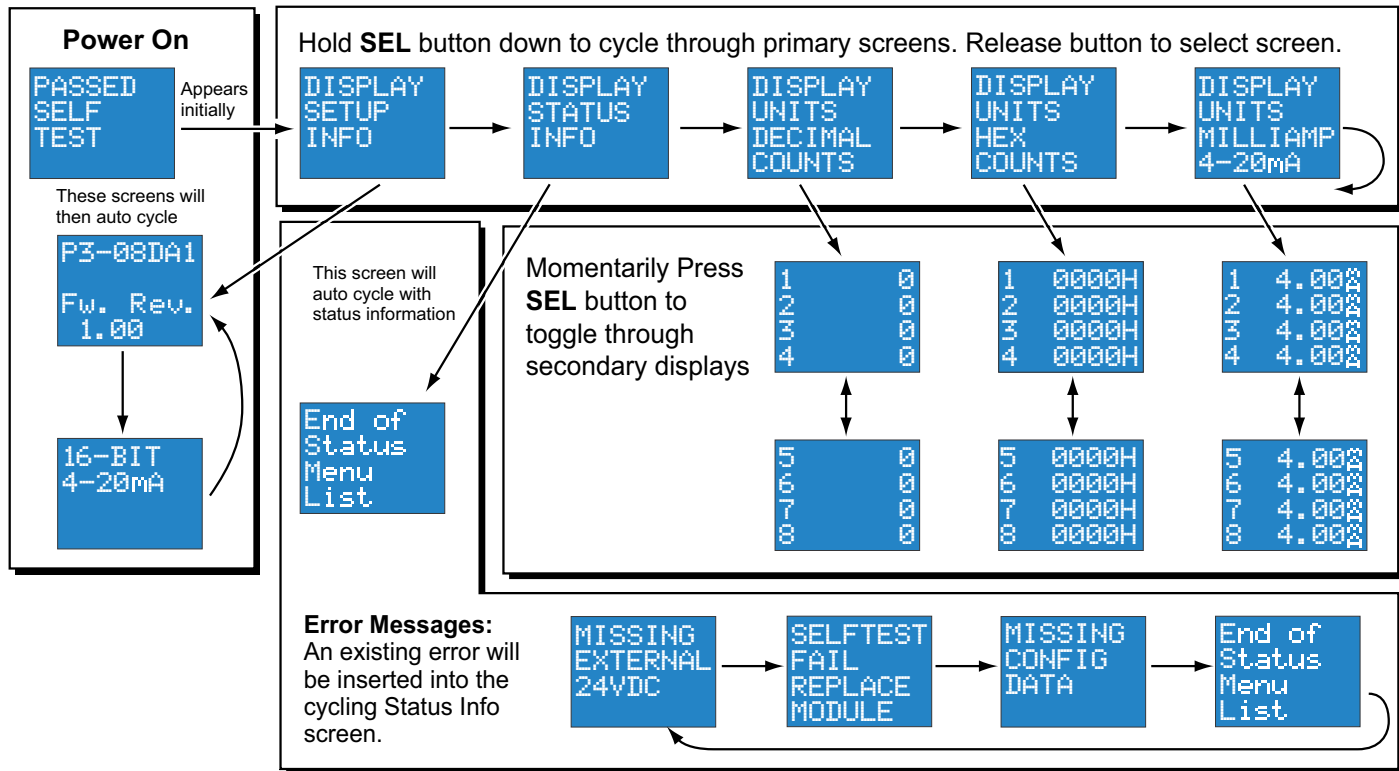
Power On

PASSED
SELF
TEST

Appears initially

These screens will then auto cycle

P3-08DA1

Fw. Rev.
1.00

16-BIT
4-20mA

Hold **SEL** button down to cycle through primary screens. Release button to select screen.

DISPLAY
SETUP
INFO

DISPLAY
STATUS
INFO

DISPLAY
UNITS
DECIMAL
COUNTS

DISPLAY
UNITS
HEX
COUNTS

DISPLAY
UNITS
MILLIAMP
4-20mA

This screen will auto cycle with status information

End of
Status
Menu
List

Momentarily Press **SEL** button to toggle through secondary displays

1 0
2 0
3 0
4 0

5 0
6 0
7 0
8 0

1 0000H
2 0000H
3 0000H
4 0000H

5 0000H
6 0000H
7 0000H
8 0000H

1 4.00mA
2 4.00mA
3 4.00mA
4 4.00mA

5 4.00mA
6 4.00mA
7 4.00mA
8 4.00mA

**Error Messages:**
An existing error will be inserted into the cycling Status Info screen.

MISSING
EXTERNAL
24VDC

SELFTEST
FAIL
REPLACE
MODULE

MISSING
CONFIG
DATA

End of
Status
Menu
List